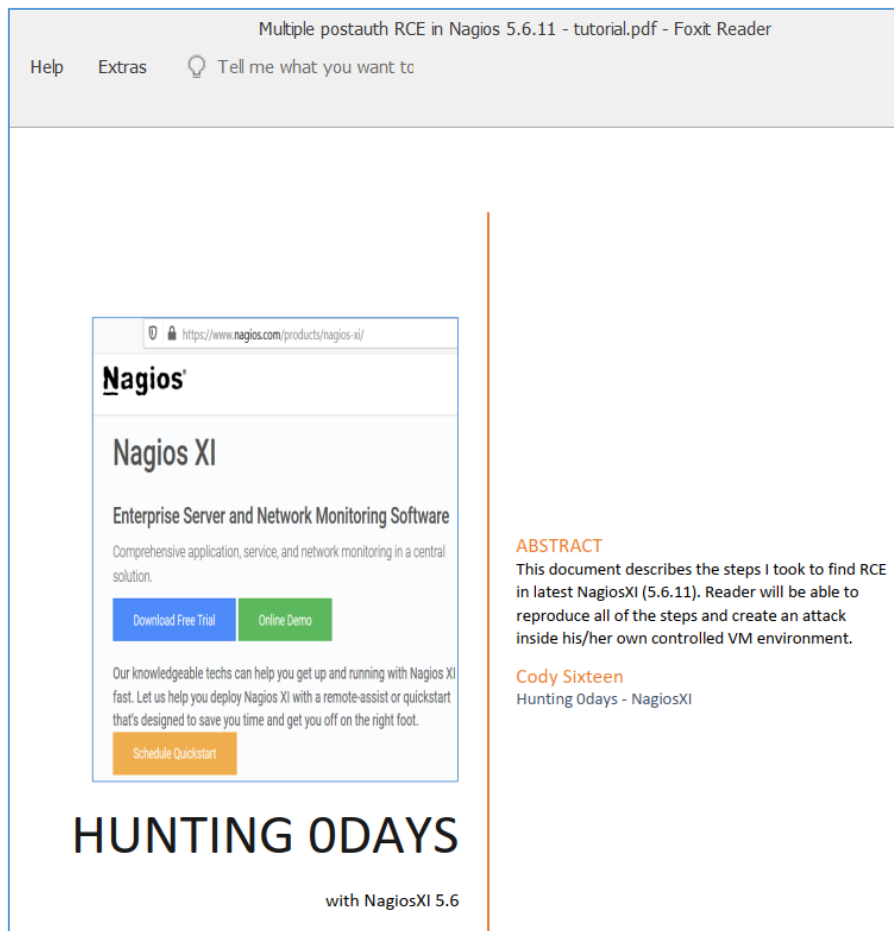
Multiple postauth RCE in Nagios 5.6.11 - tutorial.pdf - Foxit Reader

Help Extras Tell me what you want tc

https://www.nagios.com/products/nagios-xi/

Nagios

Nagios XI

Enterprise Server and Network Monitoring Software

Comprehensive application, service, and network monitoring in a central solution.

Download Free Trial Online Demo

Our knowledgeable techs can help you get up and running with Nagios XI fast. Let us help you deploy Nagios XI with a remote-assist or quickstart that's designed to save you time and get you off on the right foot.

Schedule Quickstart

HUNTING 0DAYS

with NagiosXI 5.6

ABSTRACT
This document describes the steps I took to find RCE in latest NagiosXI (5.6.11). Reader will be able to reproduce all of the steps and create an attack inside his/her own controlled VM environment.

Cody Sixteen
Hunting 0days - NagiosXI